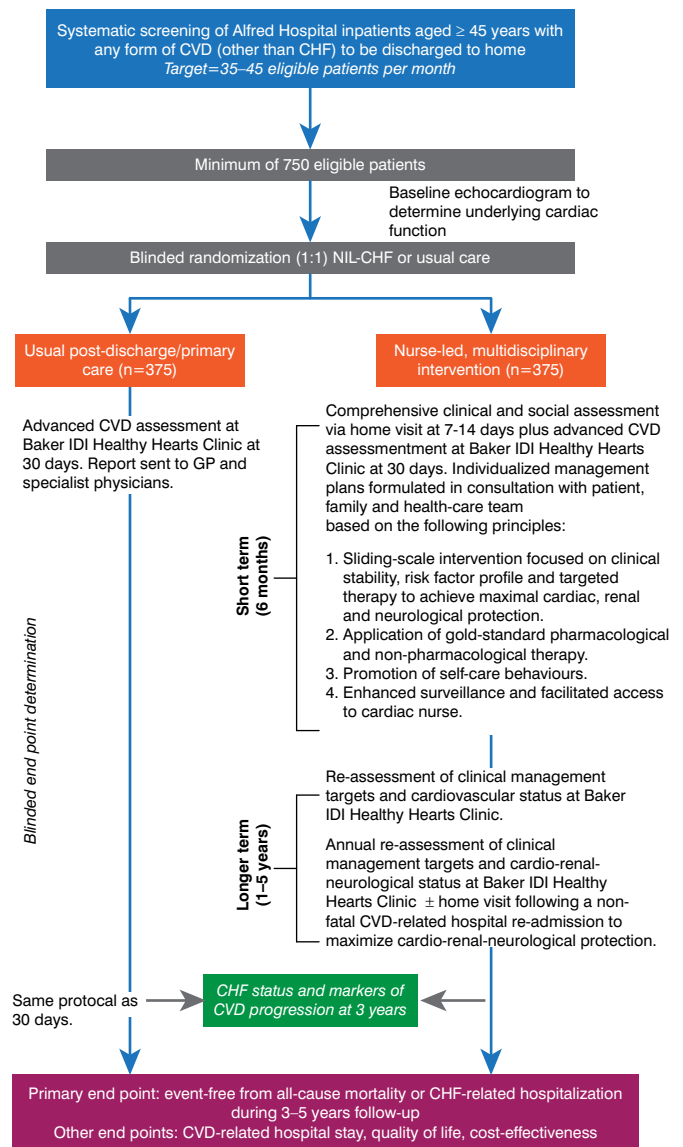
Systematic screening of Alfred Hospital inpatients aged ≥ 45 years with any form of CVD (other than CHF) to be discharged to home
*Target=35–45 eligible patients per month*

Minimum of 750 eligible patients

Baseline echocardiogram to determine underlying cardiac function

Blinded randomization (1:1) NIL-CHF or usual care

Usual post-discharge/primary care (n=375)

Nurse-led, multidisciplinary intervention (n=375)

Advanced CVD assessment at Baker IDI Healthy Hearts Clinic at 30 days. Report sent to GP and specialist physicians.

Blinded end point determination

Short term (6 months)

Comprehensive clinical and social assessment via home visit at 7-14 days plus advanced CVD assessment at Baker IDI Healthy Hearts Clinic at 30 days. Individualized management plans formulated in consultation with patient, family and health-care team based on the following principles:

1. Sliding-scale intervention focused on clinical stability, risk factor profile and targeted therapy to achieve maximal cardiac, renal and neurological protection.
2. Application of gold-standard pharmacological and non-pharmacological therapy.
3. Promotion of self-care behaviours.
4. Enhanced surveillance and facilitated access to cardiac nurse.

Longer term (1–5 years)

Re-assessment of clinical management targets and cardiovascular status at Baker IDI Healthy Hearts Clinic.

Annual re-assessment of clinical management targets and cardio-renal-neurological status at Baker IDI Healthy Hearts Clinic ± home visit following a non-fatal CVD-related hospital re-admission to maximize cardio-renal-neurological protection.

Same protocal as 30 days.

*CHF status and markers of CVD progression at 3 years*

Primary end point: event-free from all-cause mortality or CHF-related hospitalization during 3–5 years follow-up
Other end points: CVD-related hospital stay, quality of life, cost-effectiveness